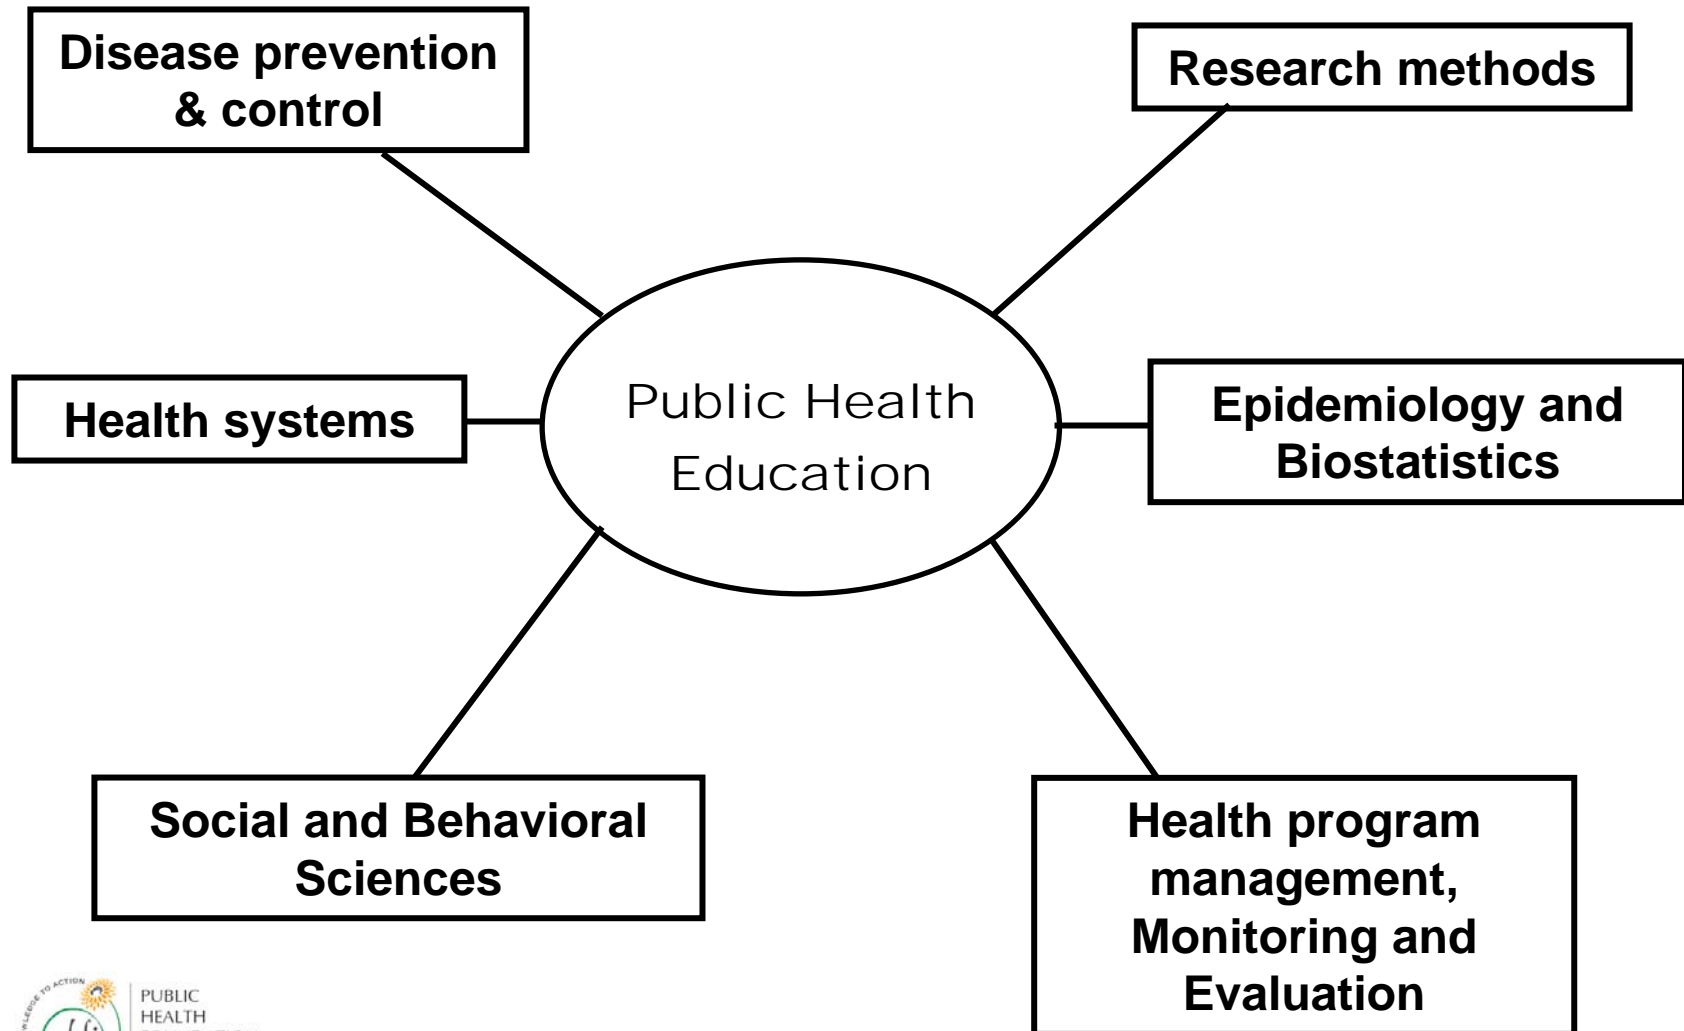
Disease prevention & control

Research methods

Public Health Education

Health systems

Epidemiology and Biostatistics

Social and Behavioral Sciences

Health program management, Monitoring and Evaluation

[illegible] TO ACTION

PUBLIC
HEALTH
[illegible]